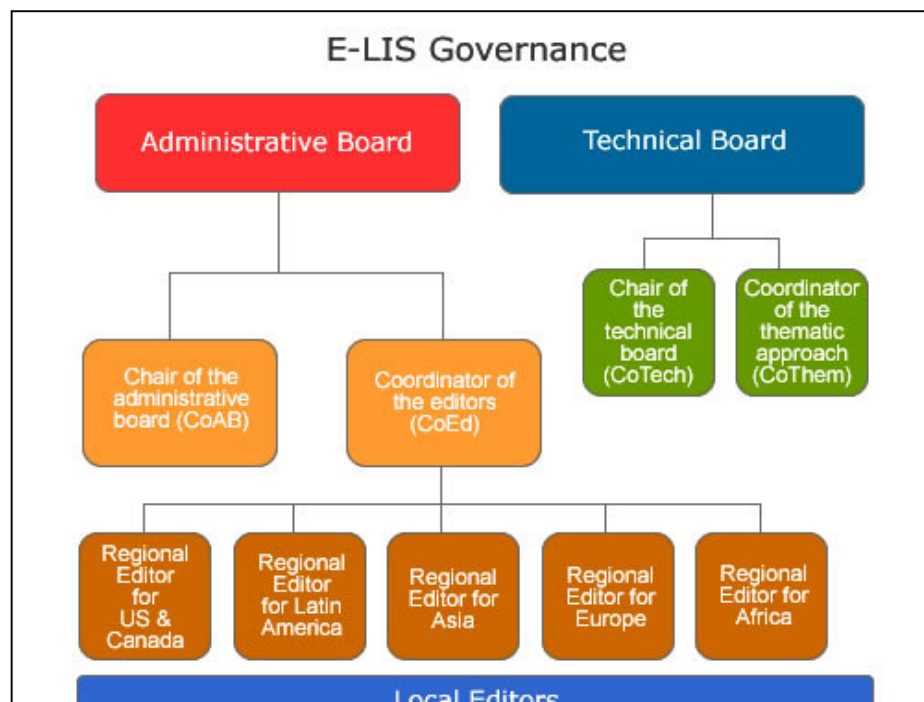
E-LIS Governance

Administrative Board

Technical Board

Chair of the technical board (CoTech)

Coordinator of the thematic approach (CoThem)

Chair of the administrative board (CoAB)

Coordinator of the editors (CoEd)

Regional Editor for US & Canada

Regional Editor for Latin America

Regional Editor for Asia

Regional Editor for Europe

Regional Editor for Africa

Local Editors